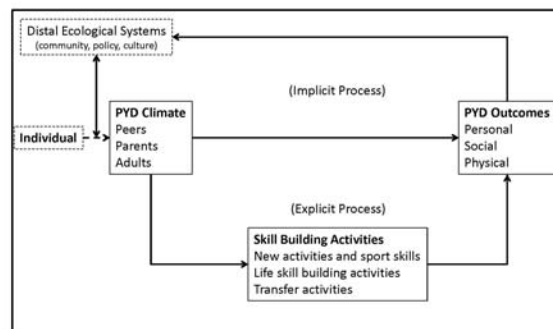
Distal Ecological Systems
(community, policy, culture)

Individual

PYD Climate
Peers
Parents
Adults

(Implicit Process)

PYD Outcomes
Personal
Social
Physical

(Explicit Process)

Skill Building Activities
New activities and sport skills
Life skill building activities
Transfer activities